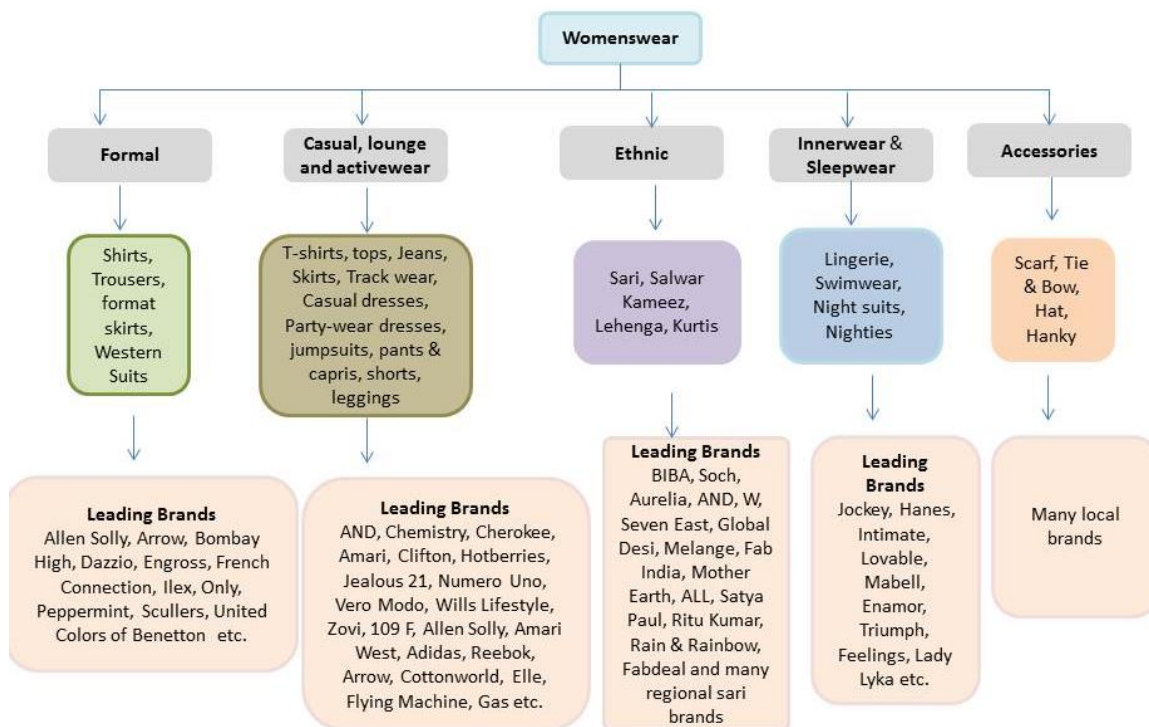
Womenswear

Formal

Shirts, Trousers, format skirts, Western Suits

Leading Brands
Allen Solly, Arrow, Bombay High, Dazzio, Engross, French Connection, Ilex, Only, Peppermint, Scullers, United Colors of Benetton etc.

Casual, lounge and activewear

T-shirts, tops, Jeans, Skirts, Track wear, Casual dresses, Party-wear dresses, jumpsuits, pants & capris, shorts, leggings

Leading Brands
AND, Chemistry, Cherokee, Amari, Clifton, Hotberries, Jealous 21, Numero Uno, Vero Modo, Wills Lifestyle, Zovi, 109 F, Allen Solly, Amari West, Adidas, Reebok, Arrow, Cottonworld, Elle, Flying Machine, Gas etc.

Ethnic

Sari, Salwar Kameez, Lehenga, Kurtis

Leading Brands
BIBA, Soch, Aurelia, AND, W, Seven East, Global Desi, Melange, Fab India, Mother Earth, ALL, Satya Paul, Ritu Kumar, Rain & Rainbow, Fabdeal and many regional sari brands

Innerwear & Sleepwear

Lingerie, Swimwear, Night suits, Nighties

Leading Brands
Jockey, Hanes, Intimate, Lovable, Mabell, Enamor, Triumph, Feelings, Lady Lyka etc.

Accessories

Scarf, Tie & Bow, Hat, Hanky

Many local brands